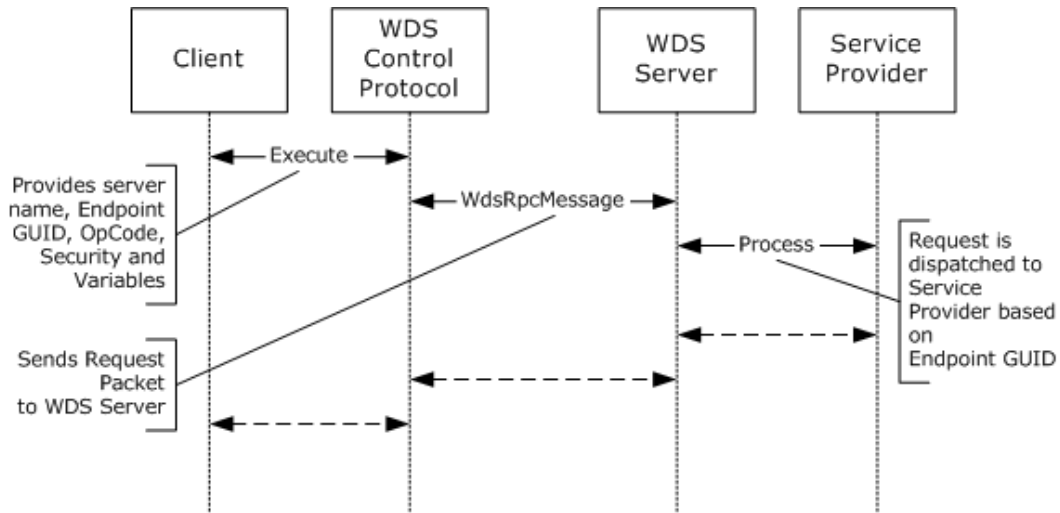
Client

WDS Control Protocol

WDS Server

Service Provider

Execute

Provides server name, Endpoint GUID, OpCode, Security and Variables

WdsRpcMessage

Process

Request is dispatched to Service Provider based on Endpoint GUID

Sends Request Packet to WDS Server